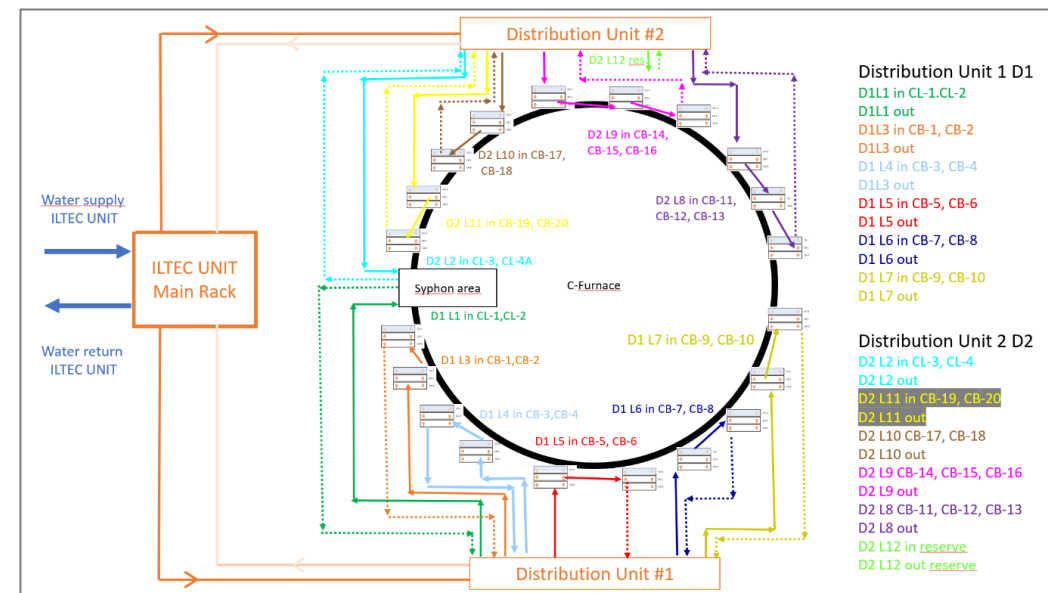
Distribution Unit #2

D2 L12 res

D2 L9 in CB-14, CB-15, CB-16

D2 L10 in CB-17, CB-18

D2 L8 in CB-11, CB-12, CB-13

D2 L11 in CB-19, CB-20

D2 L2 in CL-3, CL-4A

Water supply ILTEC UNIT

ILTEC UNIT Main Rack

Water return ILTEC UNIT

Syphon area

C-Furnace

D1 L1 in CL-1,CL-2

D1 L7 in CB-9, CB-10

D1 L3 in CB-1,CB-2

D1 L4 in CB-3,CB-4

D1 L6 in CB-7, CB-8

D1 L5 in CB-5, CB-6

Distribution Unit #1

Distribution Unit 1 D1
D1L1 in CL-1.CL-2
D1L1 out
D1L3 in CB-1, CB-2
D1L3 out
D1 L4 in CB-3, CB-4
D1L3 out
D1 L5 in CB-5, CB-6
D1 L5 out
D1 L6 in CB-7, CB-8
D1 L6 out
D1 L7 in CB-9, CB-10
D1 L7 out

Distribution Unit 2 D2
D2 L2 in CL-3, CL-4
D2 L2 out
D2 L11 in CB-19, CB-20
D2 L11 out
D2 L10 CB-17, CB-18
D2 L10 out
D2 L9 CB-14, CB-15, CB-16
D2 L9 out
D2 L8 CB-11, CB-12, CB-13
D2 L8 out
D2 L12 in reserve
D2 L12 out reserve